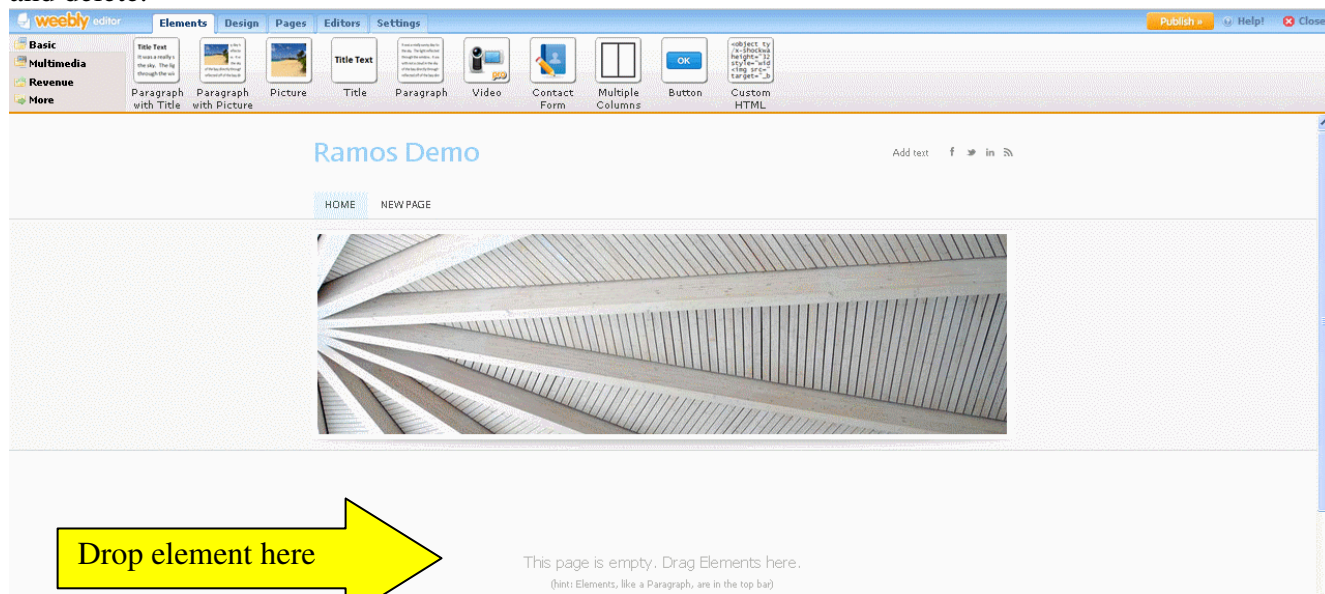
and delete.

weebly editor

Elements Design Pages Editors Settings

Publish » Help! Close

Basic
Multimedia
Revenue
More

Title Text

Paragraph with Title

Paragraph with Picture

Picture

Title Text

Title

Paragraph

Video

Contact Form

Multiple Columns

OK

Button

<object ty /x-shockwa height="32 style="wid <img src= target="_b

Custom HTML

Ramos Demo

Add text

HOME NEW PAGE

Drop element here

This page is empty. Drag Elements here.

(hint: Elements, like a Paragraph, are in the top bar)